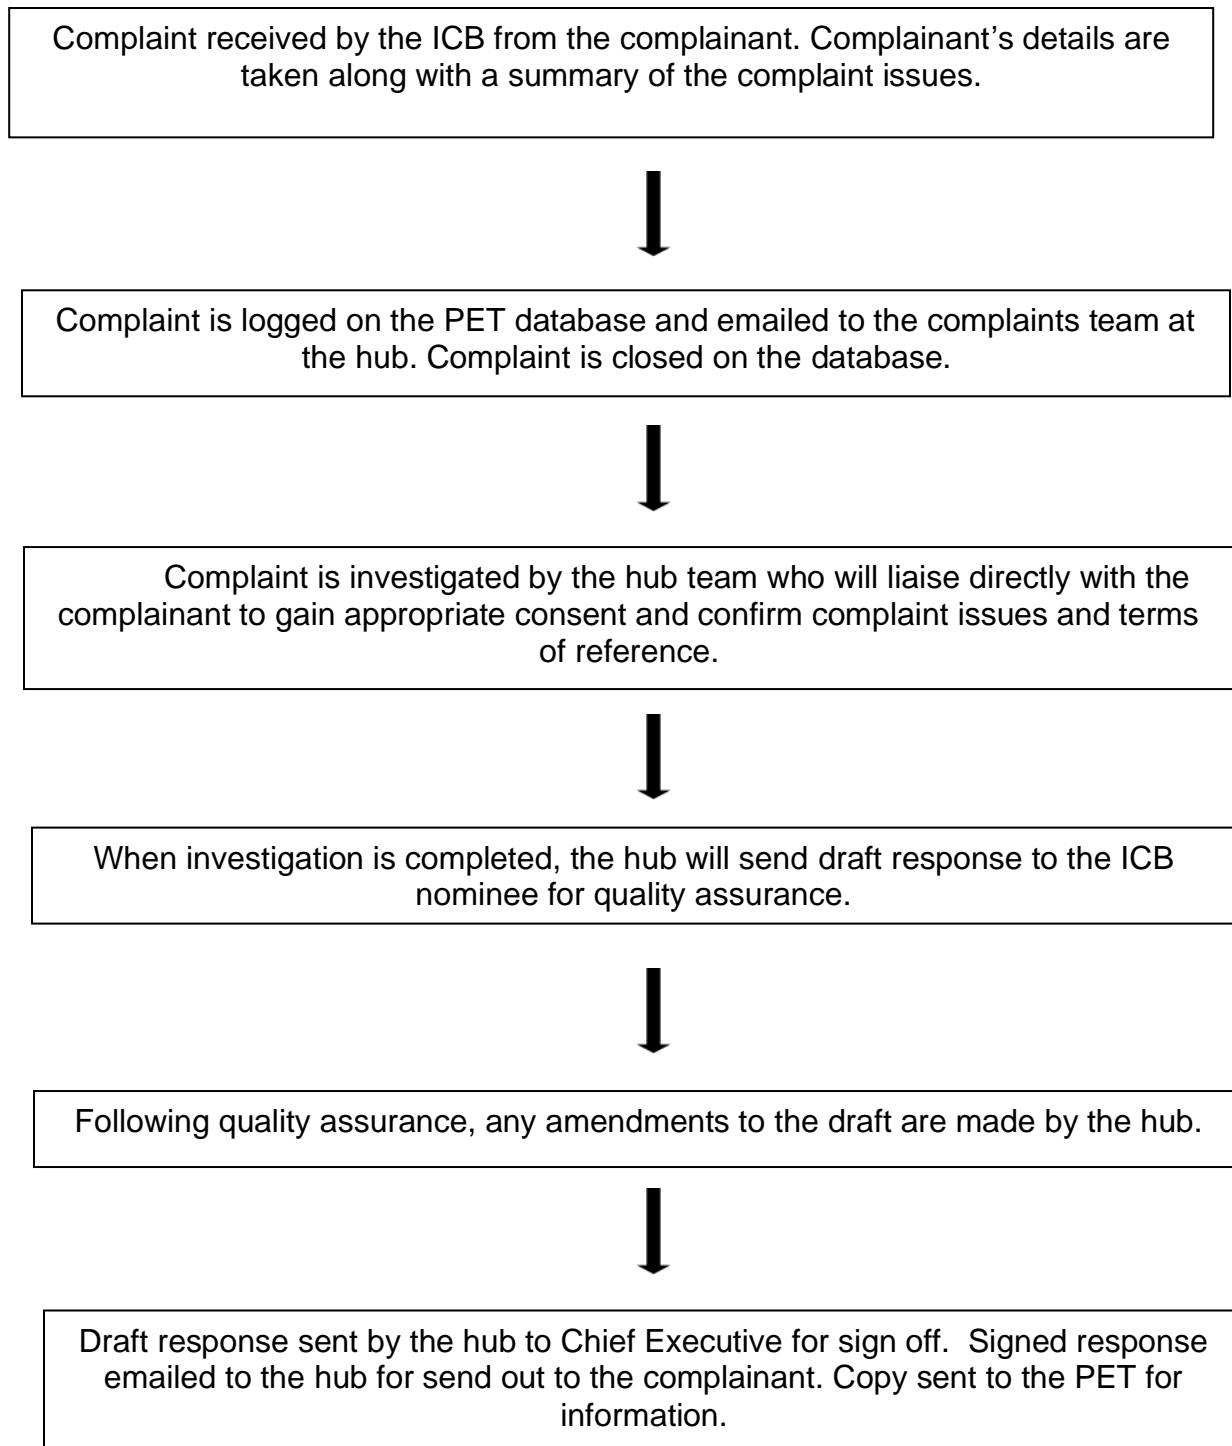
Complaint received by the ICB from the complainant. Complainant's details are taken along with a summary of the complaint issues.

Complaint is logged on the PET database and emailed to the complaints team at the hub. Complaint is closed on the database.

Complaint is investigated by the hub team who will liaise directly with the complainant to gain appropriate consent and confirm complaint issues and terms of reference.

When investigation is completed, the hub will send draft response to the ICB nominee for quality assurance.

Following quality assurance, any amendments to the draft are made by the hub.

Draft response sent by the hub to Chief Executive for sign off. Signed response emailed to the hub for send out to the complainant. Copy sent to the PET for information.